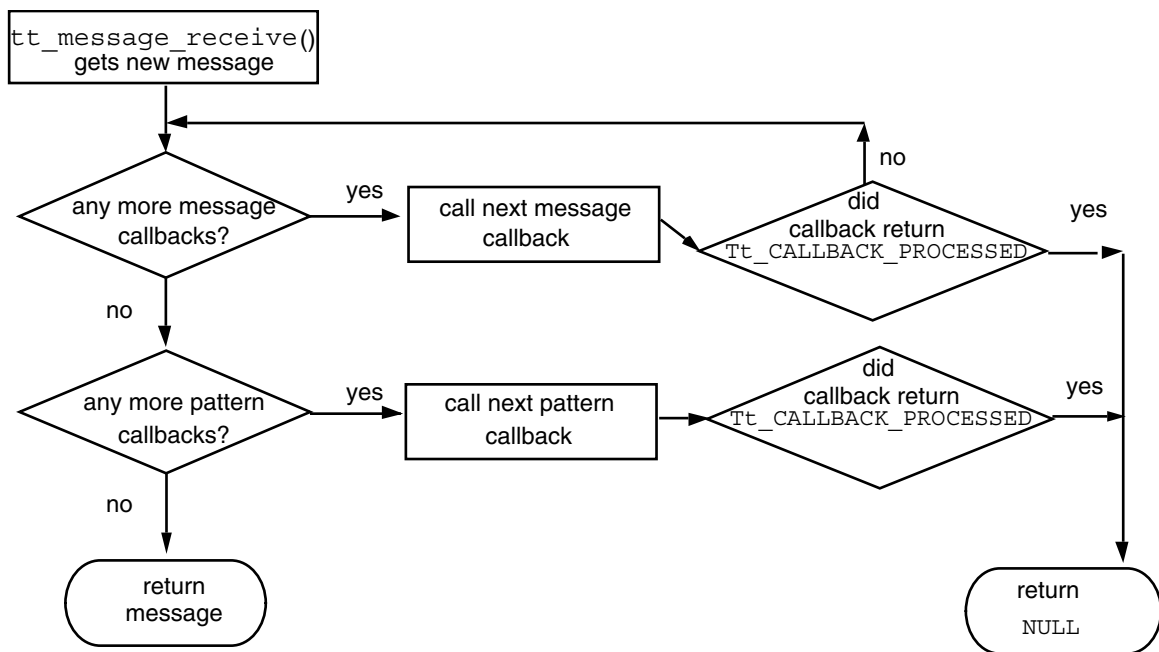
tt_message_receive() gets new message

any more message callbacks?

yes

call next message callback

did callback return Tt_CALLBACK_PROCESSED

no

yes

no

any more pattern callbacks?

yes

call next pattern callback

did callback return Tt_CALLBACK_PROCESSED

yes

no

return message

return NULL